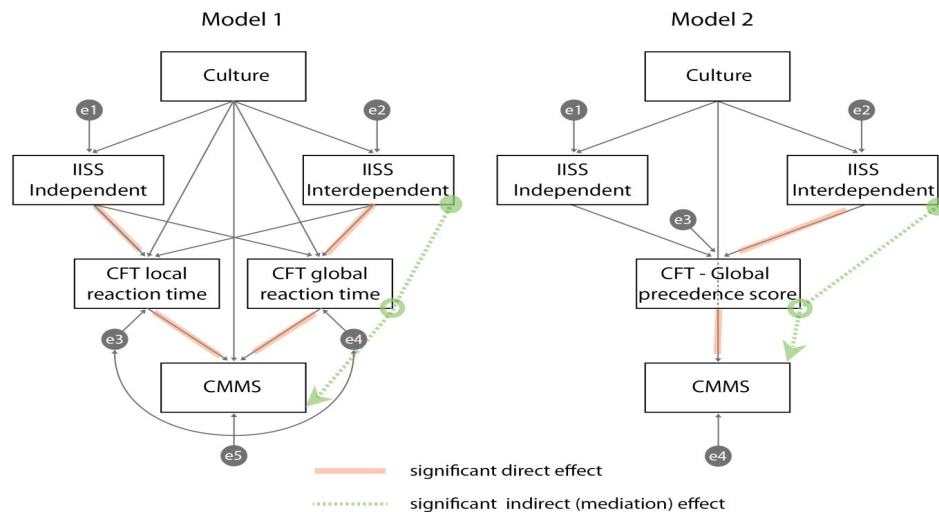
Model 1

Culture

e1

e2

IISS Independent

IISS Interdependent

CFT local reaction time

CFT global reaction time

e3

e4

CMMS

e5

Model 2

Culture

e1

e2

IISS Independent

IISS Interdependent

e3

CFT - Global precedence score

CMMS

e4

significant direct effect

significant indirect (mediation) effect